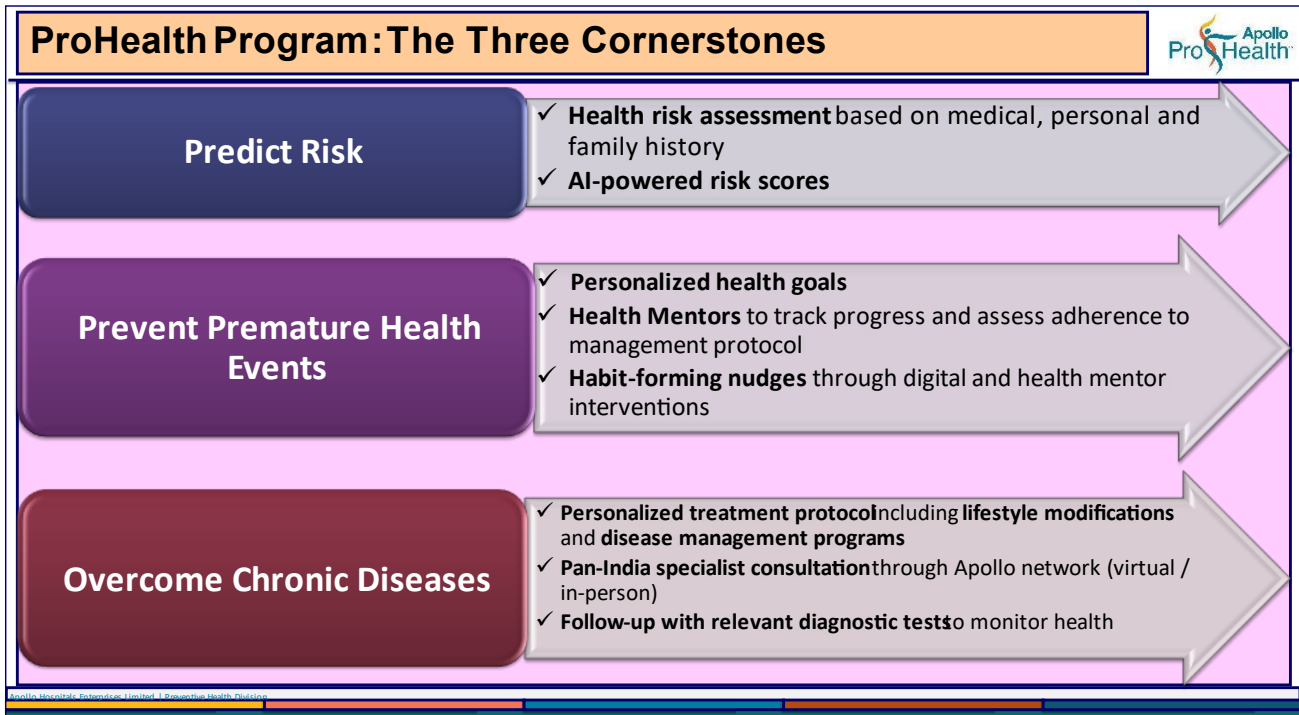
ProHealth Program: The Three Cornerstones

Apollo ProHealth

Predict Risk

✓ Health risk assessment based on medical, personal and family history
✓ AI-powered risk scores

Prevent Premature Health Events

✓ Personalized health goals
✓ Health Mentors to track progress and assess adherence to management protocol
✓ Habit-forming nudges through digital and health mentor interventions

Overcome Chronic Diseases

✓ Personalized treatment protocol including lifestyle modifications and disease management programs
✓ Pan-India specialist consultation through Apollo network (virtual / in-person)
✓ Follow-up with relevant diagnostic tests to monitor health

Apollo Hospitals Enterprises Limited | Preventive Health Division